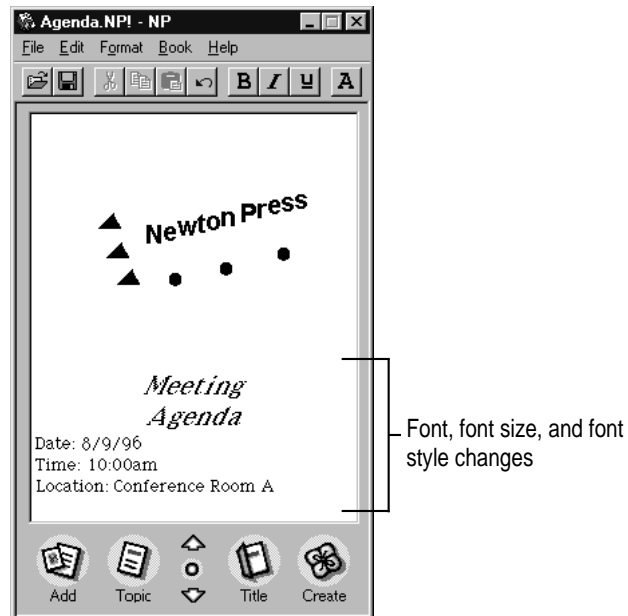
Agenda.NP! - NP

File Edit Format Book Help

B I U A

Newton Press

Meeting
Agenda

Date: 8/9/96
Time: 10:00am
Location: Conference Room A

Font, font size, and font style changes

Add Topic Title Create